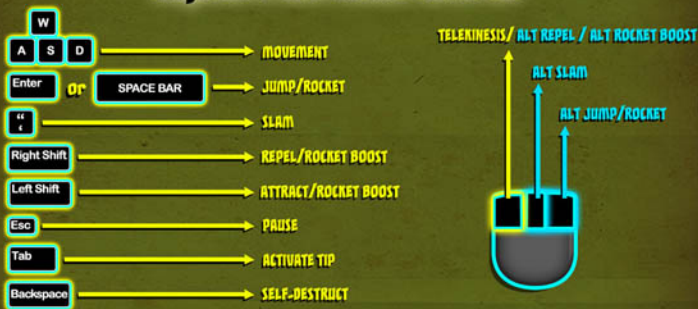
W
A S D
MOVEMENT
Enter or SPACE BAR
JUMP/ROCKET
"
SLAM
Right Shift
REPEL/ROCKET BOOST
Left Shift
ATTRACT/ROCKET BOOST
Esc
PAUSE
Tab
ACTIVATE TIP
Backspace
SELF-DESTRUCT

TELEKINESIS/ ALT REPEL / ALT ROCKET BOOST
ALT SLAM
ALT JUMP/ROCKET